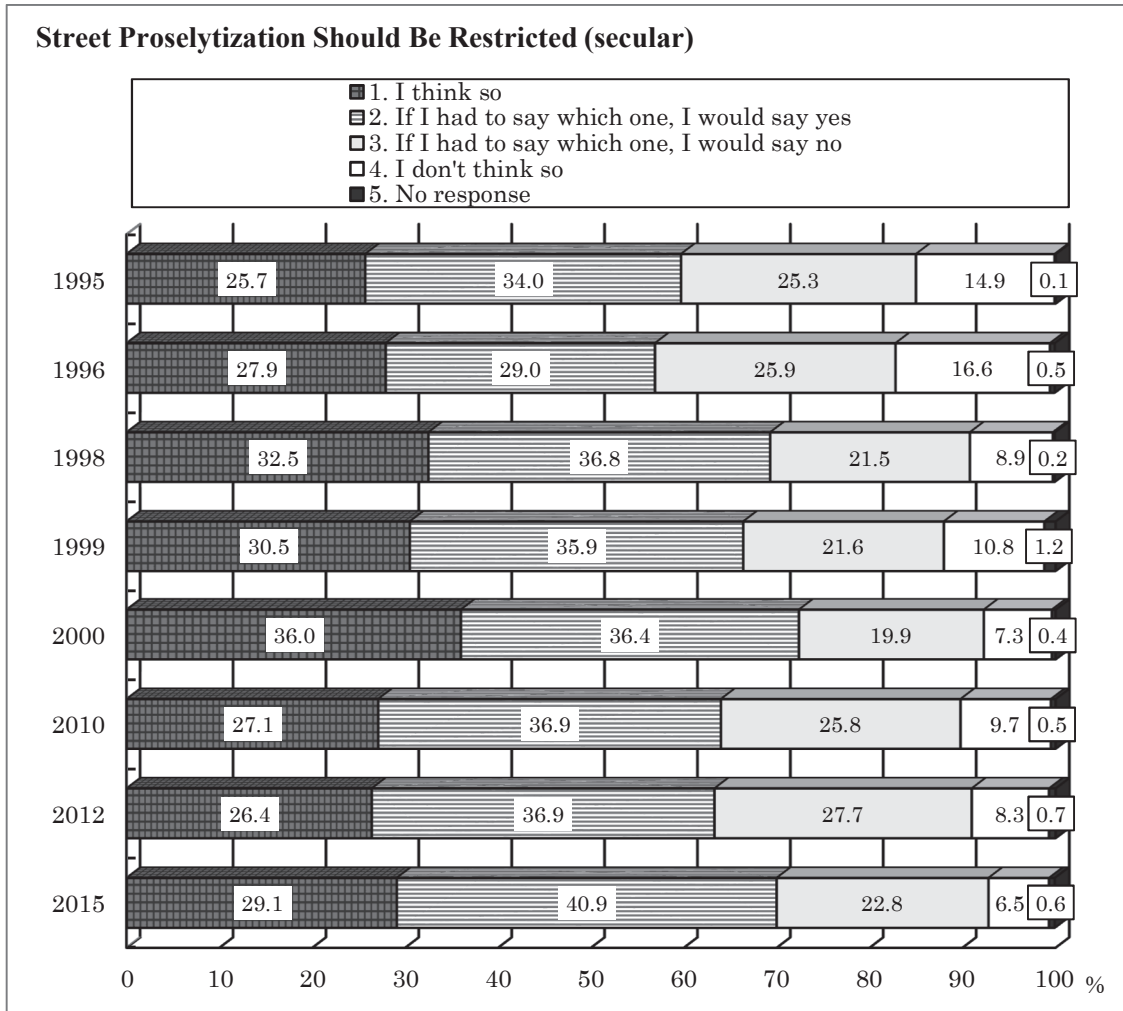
Street Proselytization Should Be Restricted (secular)

1. I think so
2. If I had to say which one, I would say yes
3. If I had to say which one, I would say no
4. I don't think so
5. No response

1995 25.7 34.0 25.3 14.9 0.1
1996 27.9 29.0 25.9 16.6 0.5
1998 32.5 36.8 21.5 8.9 0.2
1999 30.5 35.9 21.6 10.8 1.2
2000 36.0 36.4 19.9 7.3 0.4
2010 27.1 36.9 25.8 9.7 0.5
2012 26.4 36.9 27.7 8.3 0.7
2015 29.1 40.9 22.8 6.5 0.6

0 10 20 30 40 50 60 70 80 90 100 %